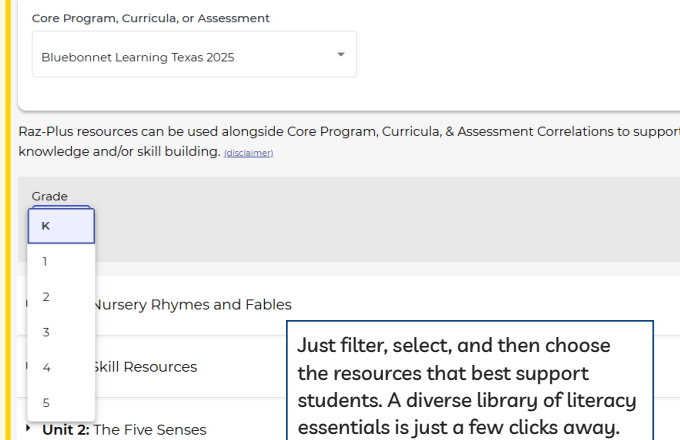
Core Program, Curricula, or Assessment

Bluebonnet Learning Texas 2025

Raz-Plus resources can be used alongside Core Program, Curricula, & Assessment Correlations to suppor knowledge and/or skill building. (disclaimer)

Grade

K

1

2

3

4

5

Nursery Rhymes and Fables

Skill Resources

Unit 2: The Five Senses

Just filter, select, and then choose the resources that best support students. A diverse library of literacy essentials is just a few clicks away.